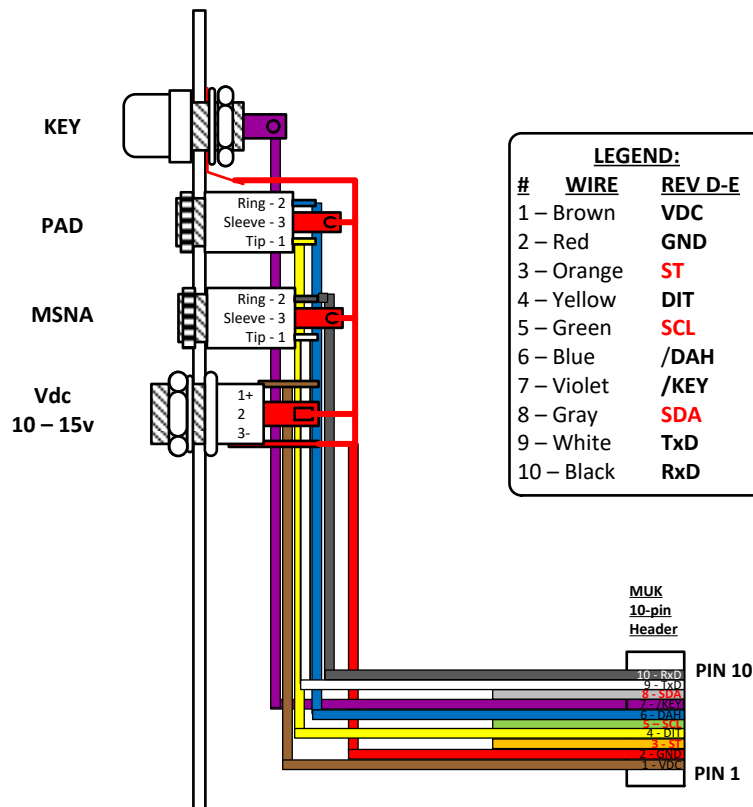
KEY

PAD

Ring - 2
Sleeve - 3
Tip - 1

MSNA

Ring - 2
Sleeve - 3
Tip - 1

Vdc
10 – 15v

1+
2
3-

LEGEND:

| # | WIRE | REV D-E |
|---|---|---|
| 1 – Brown | | VDC |
| 2 – Red | | GND |
| 3 – Orange | | ST |
| 4 – Yellow | | DIT |
| 5 – Green | | SCL |
| 6 – Blue | | /DAH |
| 7 – Violet | | /KEY |
| 8 – Gray | | SDA |
| 9 – White | | TxD |
| 10 – Black | | RxD |

MUK
10-pin
Header

PIN 10
10 - RxD
9 - TxD
8 - SDA
7 - /KEY
6 - DAH
5 - SCL
4 - DIT
3 - ST
2 - GND
1 - VDC
PIN 1